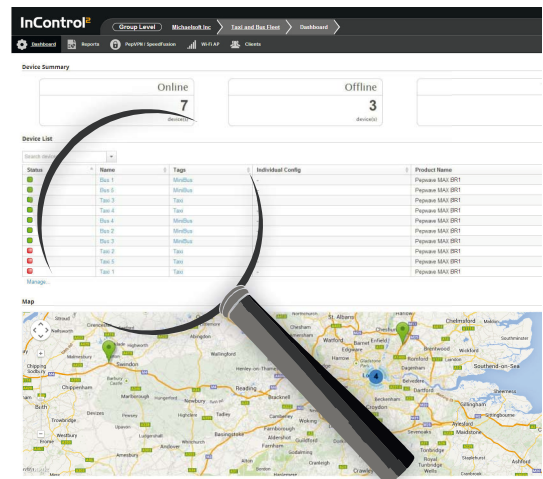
InControl²

Group Level | Michaelsoft Inc | Taxi and Bus Fleet | Dashboard

Dashboard | Reports | PepVPN / SpeedFusion | Wi-Fi AP | Clients

Device Summary

Online
7
device(s)

Offline
3
device(s)

Device List

Search device

| Status | Name | Tags | Individual Config | Product Name |
|---|---|---|---|---|
| | Bus 1 | MiniBus | - | Pepwave MAX BR1 |
| | Bus 5 | MiniBus | - | Pepwave MAX BR1 |
| | Taxi 3 | Taxi | - | Pepwave MAX BR1 |
| | Taxi 4 | Taxi | - | Pepwave MAX BR1 |
| | Bus 4 | MiniBus | - | Pepwave MAX BR1 |
| | Bus 2 | MiniBus | - | Pepwave MAX BR1 |
| | Bus 3 | MiniBus | - | Pepwave MAX BR1 |
| | Taxi 2 | Taxi | - | Pepwave MAX BR1 |
| | Taxi 5 | Taxi | - | Pepwave MAX BR1 |
| | Taxi 1 | Taxi | - | Pepwave MAX BR1 |

Manage...

Map

Stroud, Cirencester, Swindon, Malmesbury, Chipping Sodbury, Chippenham, Marlborough, Bath, Trowbridge, Devizes, Frome, Westbury, Warminster, Andover, Basingstoke, Newbury, Reading, Wallingford, Abingdon, Wantage, Henley-on-Thames, Hungerford, Thatcham, Tadley, Camberley, Farnborough, Aldershot, Guildford, Farnham, Woking, Godalming, Cranleigh, Amesbury, Whitchurch, Ludgershall, Tidworth, St Albans, Harrow, Watford, Edgware, Enfield, Cheshunt, Oxshott, Romford, Dagenham, Dartford, Gravesend, Rochester, Chatham, Southend-on-Sea, Chelmsford, Maidstone, Reigate, Crawley, Royal Tunbridge Wells, Sevenoaks, Croydon, Bracknell, Gillingham, Aylesford, Basildon, Brentwood, Southminster, Wickford, Beckenham, Belvedere, Hemel, Tonbridge, Staplehurst